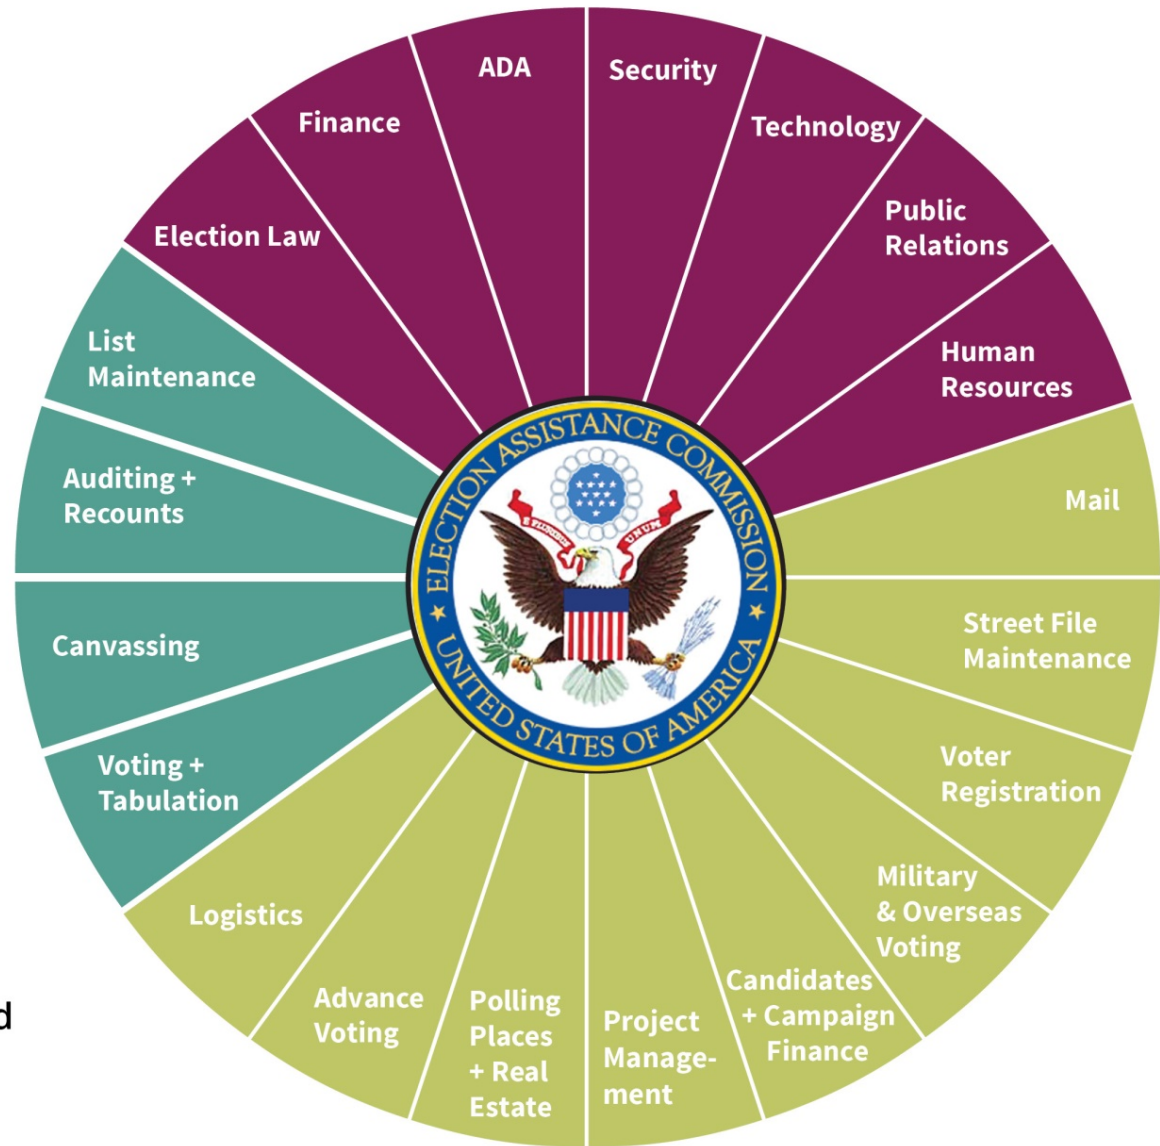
ADA

Security

Technology

Public Relations

Human Resources

Mail

Street File Maintenance

Voter Registration

Military & Overseas Voting

Candidates + Campaign Finance

Project Management

Polling Places + Real Estate

Advance Voting

Logistics

Voting + Tabulation

Canvassing

Auditing + Recounts

List Maintenance

Election Law

Finance

ELECTION ASSISTANCE COMMISSION ★ UNITED STATES OF AMERICA ★

E PLURIBUS UNUM

d